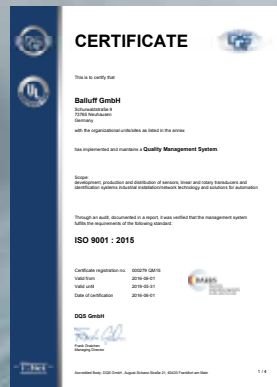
CERTIFICATE

This is to certify that

Balluff GmbH
Schurwaldstraße 9
73765 Neuhausen
Germany

with the organizational units/sites as listed in the annex

has implemented and maintains a Quality Management System.

Scope:
development, production and distribution of sensors, linear and rotary transducers and identification systems industrial installation/network technology and solutions for automation

Through an audit, documented in a report, it was verified that the management system fulfills the requirements of the following standard:

ISO 9001 : 2015

Certificate registration no. 000279 QM15
Valid from 2016-06-01
Valid until 2019-05-31
Date of certification 2016-06-01

DQS GmbH

Frank Graichen
Managing Director

Accredited Body: DQS GmbH, August-Schanz-Straße 21, 60433 Frankfurt am Main 1 / 4